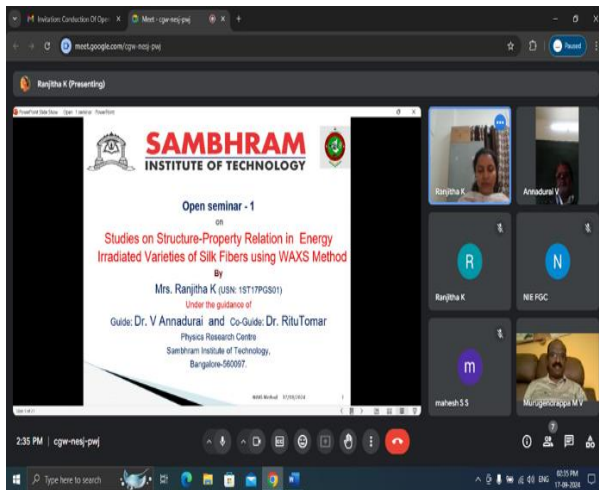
M Invitation: Conduction Of Open ×
Meet - cgw-nesj-pwj ×
meet.google.com/cgw-nesj-pwj
Paused

Ranjitha K (Presenting)

PowerPoint Slide Show - Open 1 seminar - PowerPoint

SAMBHRAM
INSTITUTE OF TECHNOLOGY

Open seminar - 1
on
Studies on Structure-Property Relation in Energy Irradiated Varieties of Silk Fibers using WAXS Method
By
Mrs. Ranjitha K (USN: 1ST17PGS01)
Under the guidance of
Guide: Dr. V Annadurai and Co-Guide: Dr. RituTomar
Physics Research Centre
Sambhram Institute of Technology,
Bangalore-560097.

WAXS Method 17/09/2024 1

Ranjitha K
Annadurai V
R
Ranjitha K
N
NIE FGC
m
mahesh S S
Murugendrappa M V

2:35 PM | cgw-nesj-pwj

7

Type here to search
ENG 02:35 PM 17-09-2024